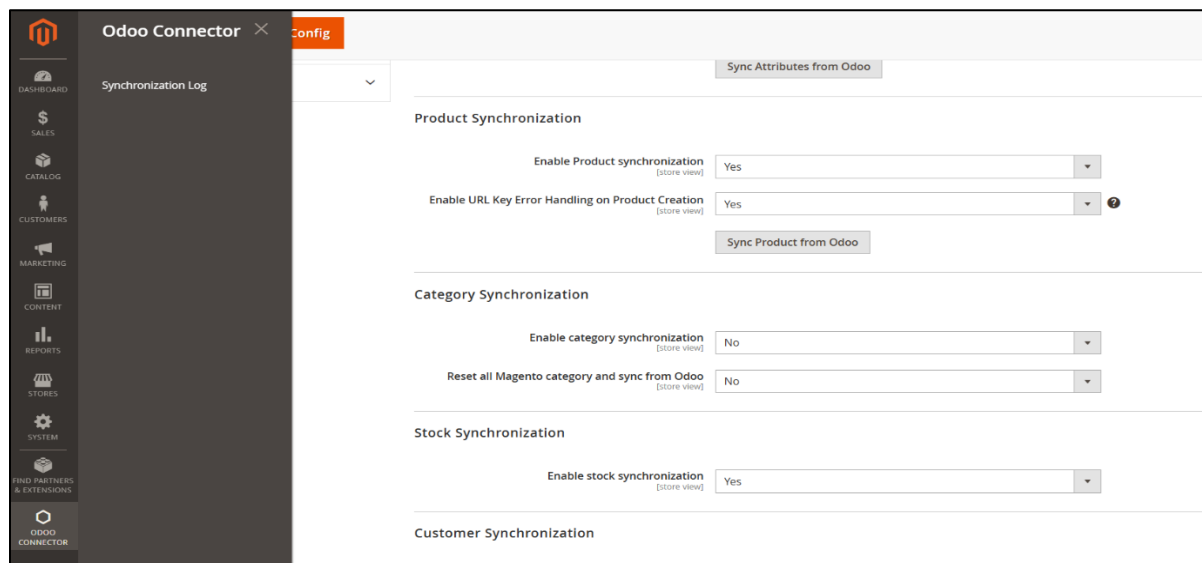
DASHBOARD
SALES
CATALOG
CUSTOMERS
MARKETING
CONTENT
REPORTS
STORES
SYSTEM
FIND PARTNERS & EXTENSIONS
ODOO CONNECTOR

Odoo Connector ×

Synchronization Log

Config

Sync Attributes from Odoo

Product Synchronization

Enable Product synchronization [store view] Yes

Enable URL Key Error Handling on Product Creation [store view] Yes

Sync Product from Odoo

Category Synchronization

Enable category synchronization [store view] No

Reset all Magento category and sync from Odoo [store view] No

Stock Synchronization

Enable stock synchronization [store view] Yes

Customer Synchronization